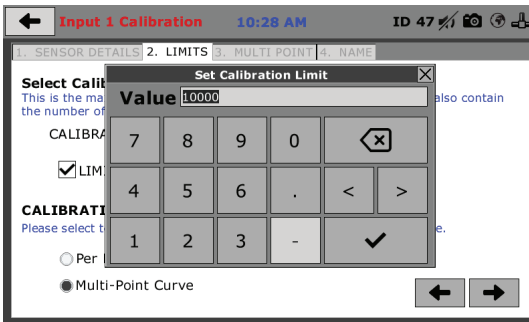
Input 1 Calibration 10:28 AM ID 47

1. SENSOR DETAILS 2. LIMITS 3. MULTI POINT 4. NAME

Select Calib
This is the ma also contain the number of

CALIBRA

LIMI

CALIBRATI
Please select t e.

Per

Multi-Point Curve

Set Calibration Limit

Value 10000

| 7 | 8 | 9 | 0 | |
|---|---|---|---|---|
| 4 | 5 | 6 | . | < | > |
| 1 | 2 | 3 | - | |